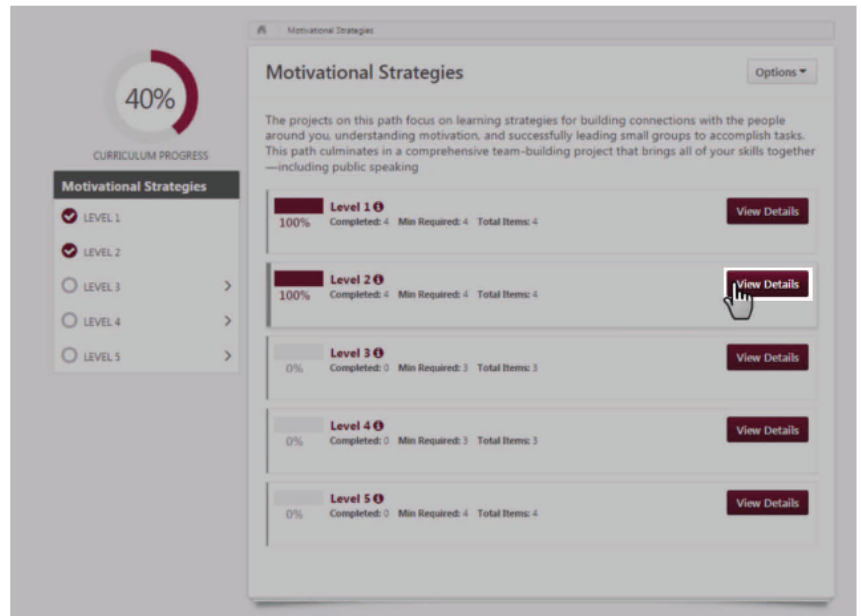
Motivational Strategies

40%

CURRICULUM PROGRESS

Motivational Strategies

LEVEL 1

LEVEL 2

LEVEL 3

LEVEL 4

LEVEL 5

Motivational Strategies

Options ▾

The projects on this path focus on learning strategies for building connections with the people around you, understanding motivation, and successfully leading small groups to accomplish tasks. This path culminates in a comprehensive team-building project that brings all of your skills together —including public speaking

100% Level 1 Completed: 4 Min Required: 4 Total Items: 4 View Details

100% Level 2 Completed: 4 Min Required: 4 Total Items: 4 View Details

0% Level 3 Completed: 0 Min Required: 3 Total Items: 3 View Details

0% Level 4 Completed: 0 Min Required: 3 Total Items: 3 View Details

0% Level 5 Completed: 0 Min Required: 4 Total Items: 4 View Details